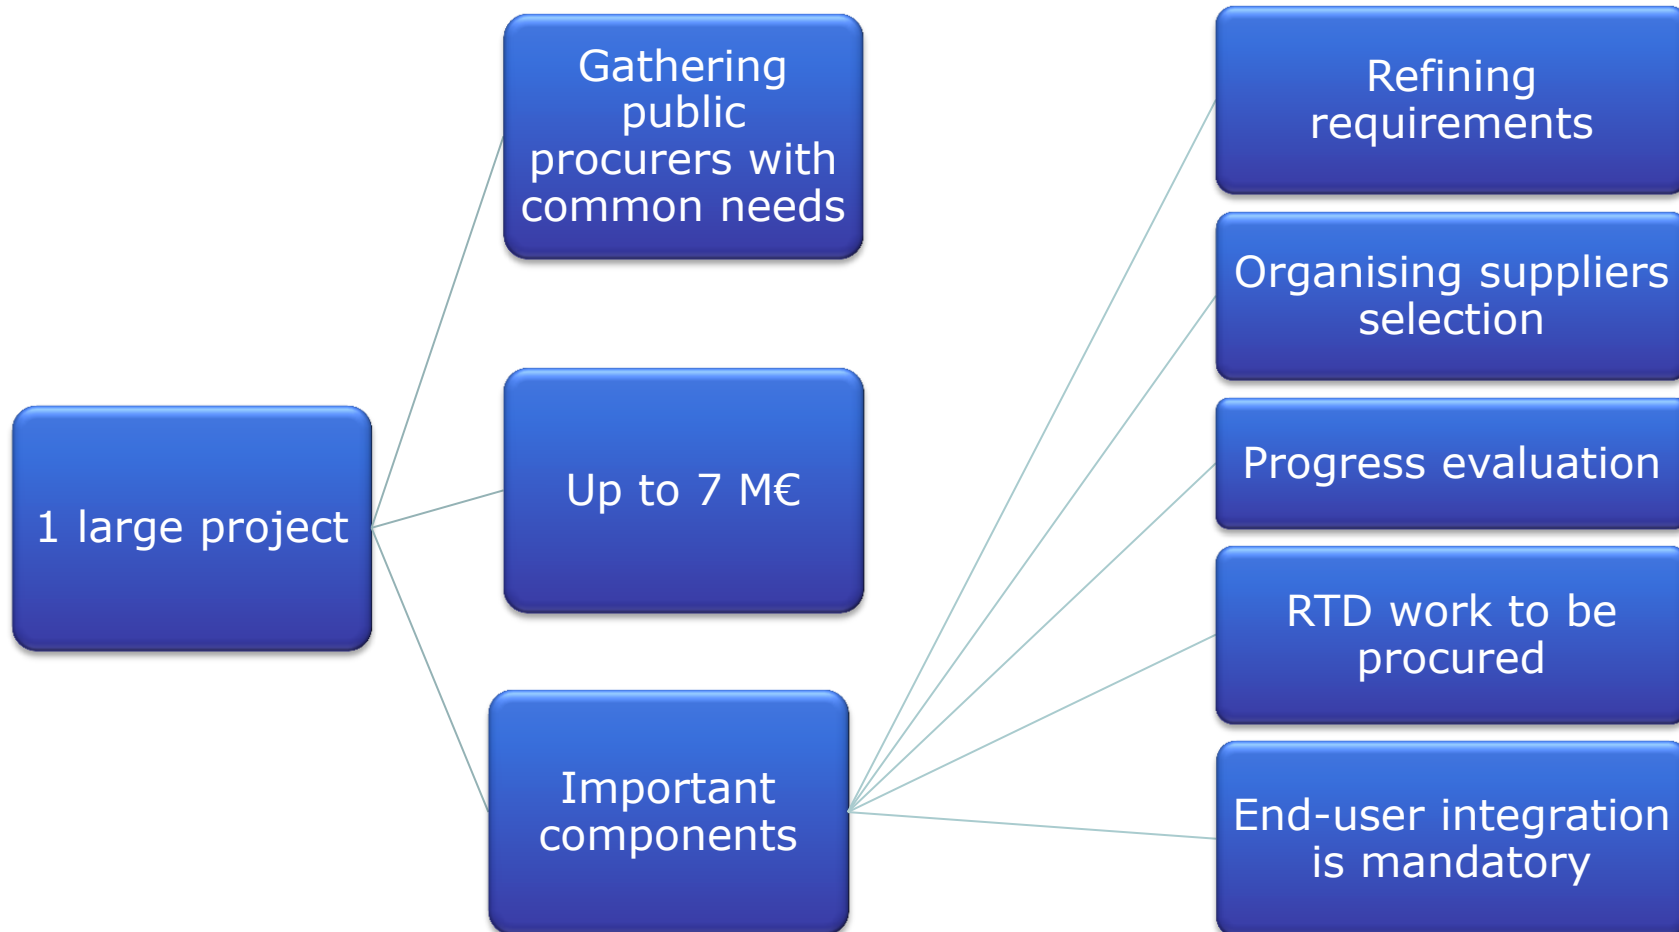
1 large project

Gathering public procurers with common needs

Up to 7 M€

Important components

Refining requirements

Organising suppliers selection

Progress evaluation

RTD work to be procured

End-user integration is mandatory